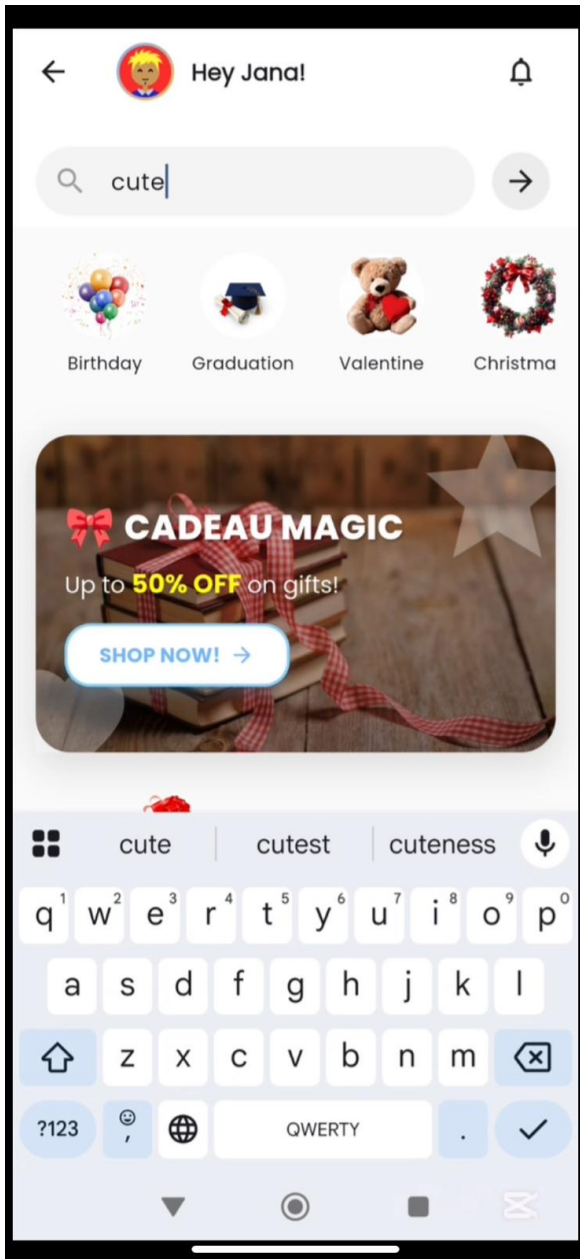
Hey Jana!

cute

Birthday Graduation Valentine Christma

CADEAU MAGIC

Up to 50% OFF on gifts!

SHOP NOW! →

cute | cutest | cuteness

q w e r t y u i o p
a s d f g h j k l
z x c v b n m
?123 , QWERTY .